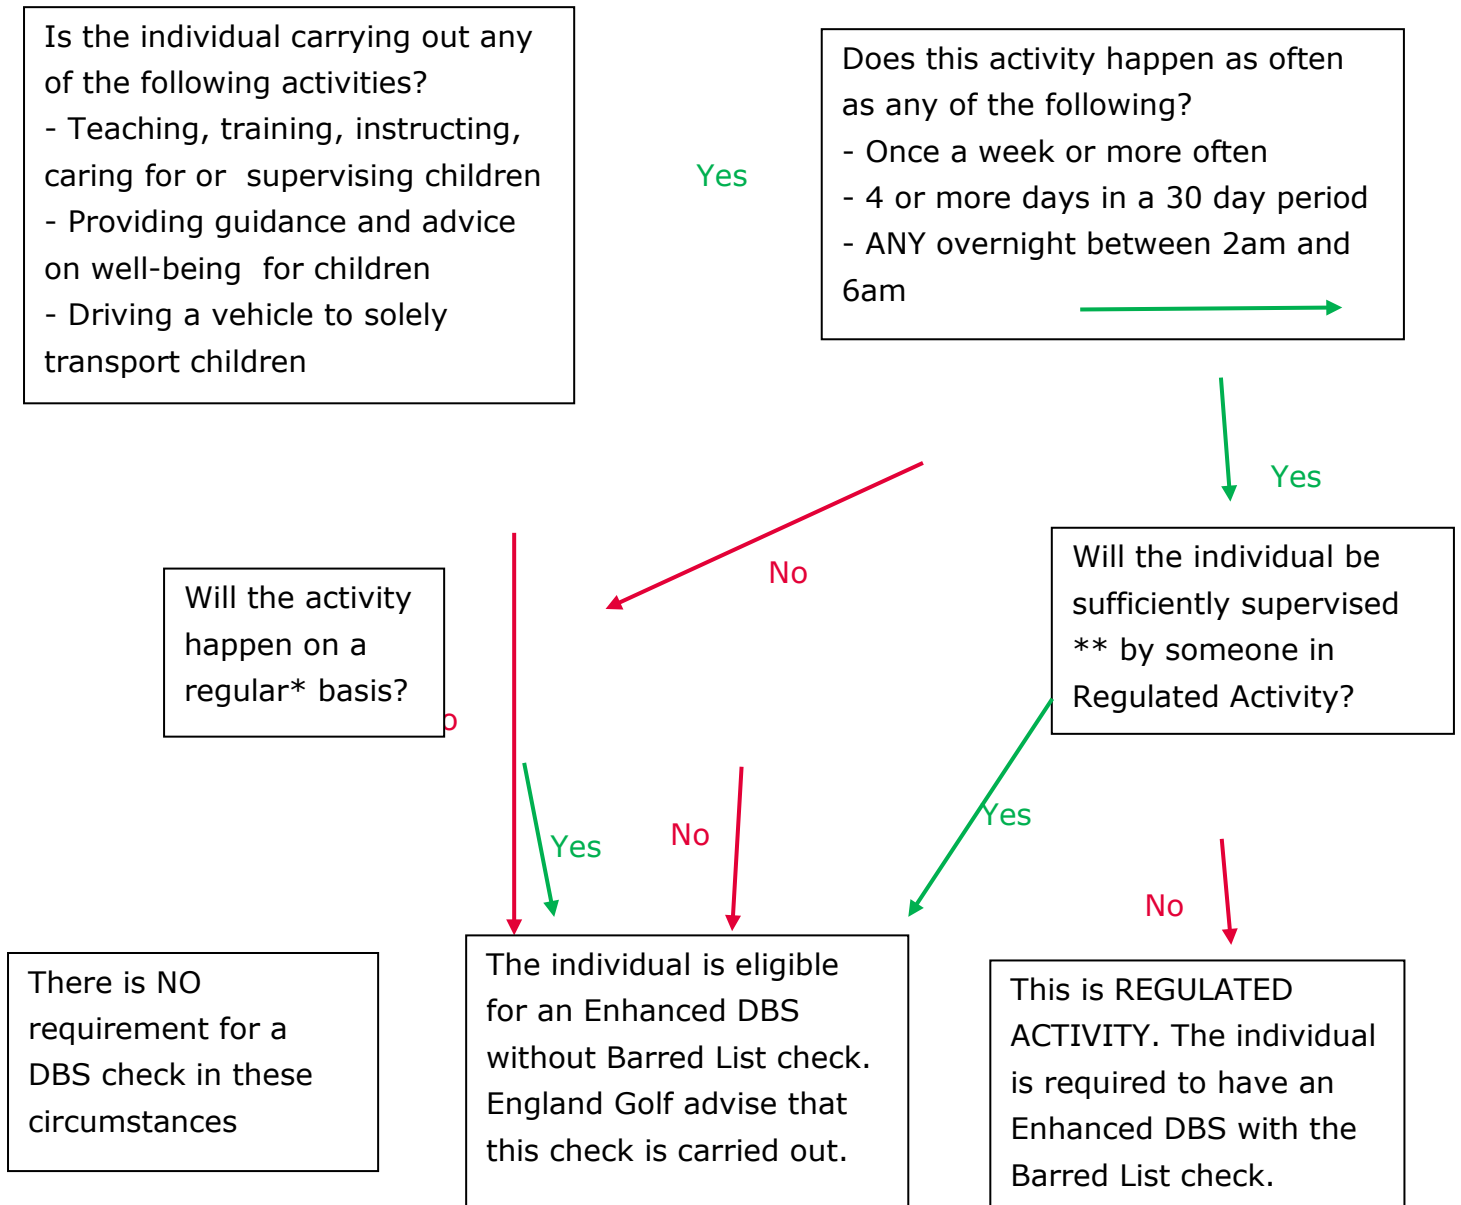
Is the individual carrying out any of the following activities?
- Teaching, training, instructing, caring for or supervising children
- Providing guidance and advice on well-being for children
- Driving a vehicle to solely transport children

Yes

Does this activity happen as often as any of the following?
- Once a week or more often
- 4 or more days in a 30 day period
- ANY overnight between 2am and 6am

Yes

No

Will the activity happen on a regular* basis?

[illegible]o

Will the individual be sufficiently supervised ** by someone in Regulated Activity?

Yes

No

Yes

No

There is NO requirement for a DBS check in these circumstances

The individual is eligible for an Enhanced DBS without Barred List check. England Golf advise that this check is carried out.

This is REGULATED ACTIVITY. The individual is required to have an Enhanced DBS with the Barred List check.